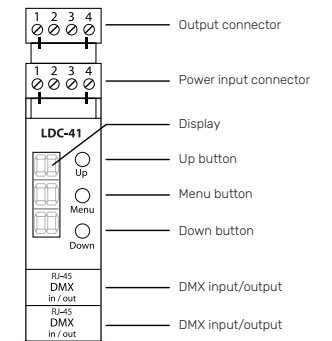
1 2 3 4

Output connector

1 2 3 4

Power input connector

LDC-41

Display

Up

Up button

Menu

Menu button

Down

Down button

RJ-45
DMX
in / out

DMX input/output

RJ-45
DMX
in / out

DMX input/output